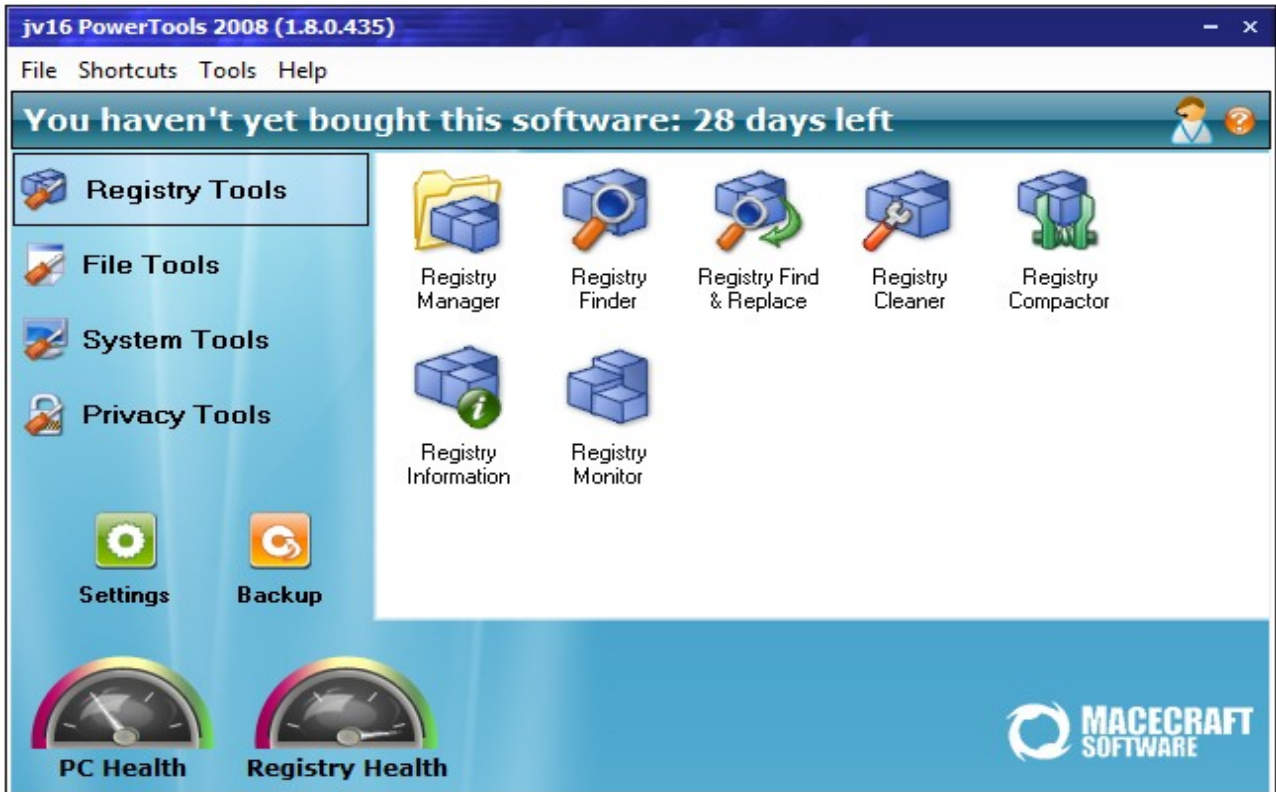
jv16 PowerTools 2008 (1.8.0.435)

- ×

File Shortcuts Tools Help

You haven't yet bought this software: 28 days left

Registry Tools

File Tools

System Tools

Privacy Tools

Settings

Backup

PC Health

Registry Health

Registry Manager

Registry Finder

Registry Find & Replace

Registry Cleaner

Registry Compactor

Registry Information

Registry Monitor

MACECRAFT SOFTWARE